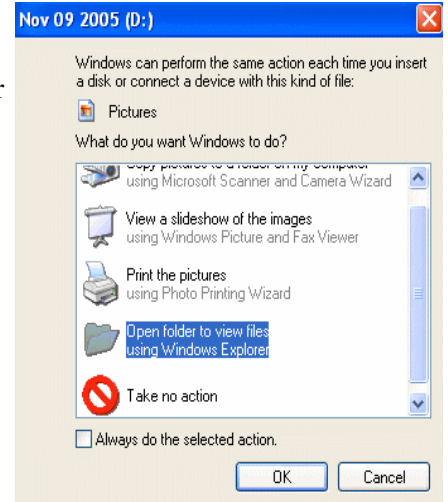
Nov 09 2005 (D:)

Windows can perform the same action each time you insert a disk or connect a device with this kind of file:

Pictures

What do you want Windows to do?

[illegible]
using Microsoft Scanner and Camera Wizard

View a slideshow of the images
using Windows Picture and Fax Viewer

Print the pictures
using Photo Printing Wizard

Open folder to view files
using Windows Explorer

Take no action

Always do the selected action.

OK
Cancel